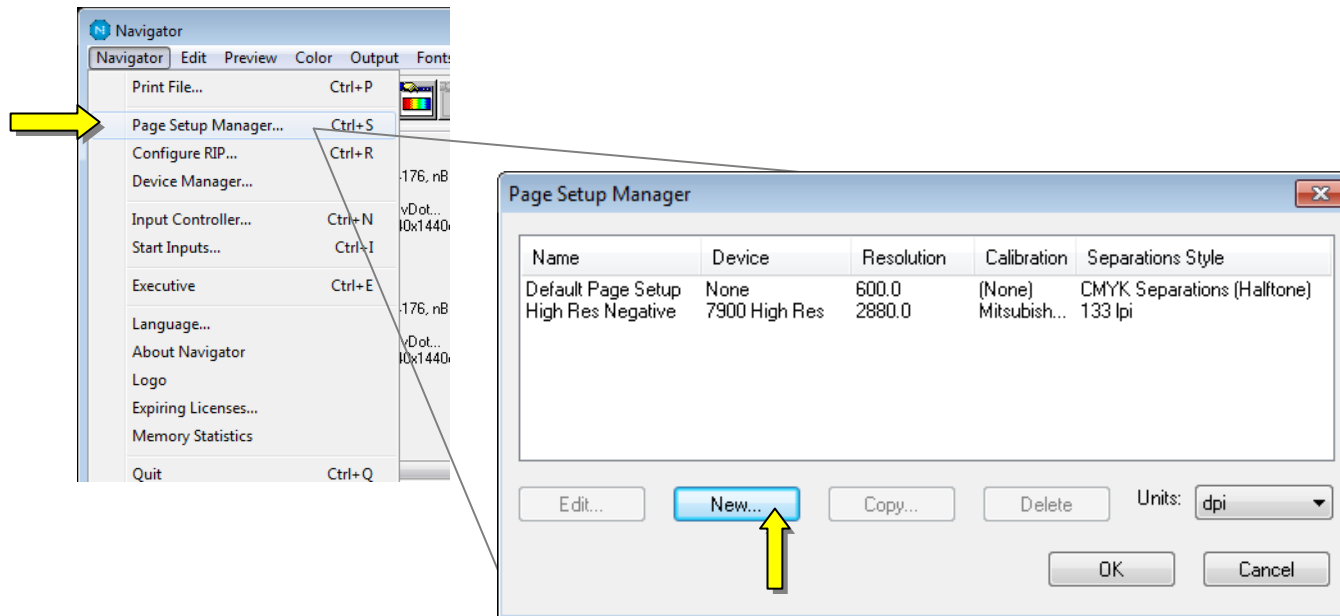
Navigator

Navigator Edit Preview Color Output Fonts

Print File... Ctrl+P
Page Setup Manager... Ctrl+S
Configure RIP... Ctrl+R
Device Manager...
Input Controller... Ctrl+N
Start Inputs... Ctrl+I
Executive Ctrl+E
Language...
About Navigator
Logo
Expiring Licenses...
Memory Statistics
Quit Ctrl+Q

-176, nB
vDot...
0x1440
-176, nB
vDot...
0x1440

Page Setup Manager

| Name | Device | Resolution | Calibration | Separations Style |
|---|---|---|---|---|
| Default Page Setup | None | 600.0 | (None) | CMYK Separations (Halftone) |
| High Res Negative | 7900 High Res | 2880.0 | Mitsubish... | 133 lpi |

Edit... New... Copy... Delete Units: dpi

OK Cancel